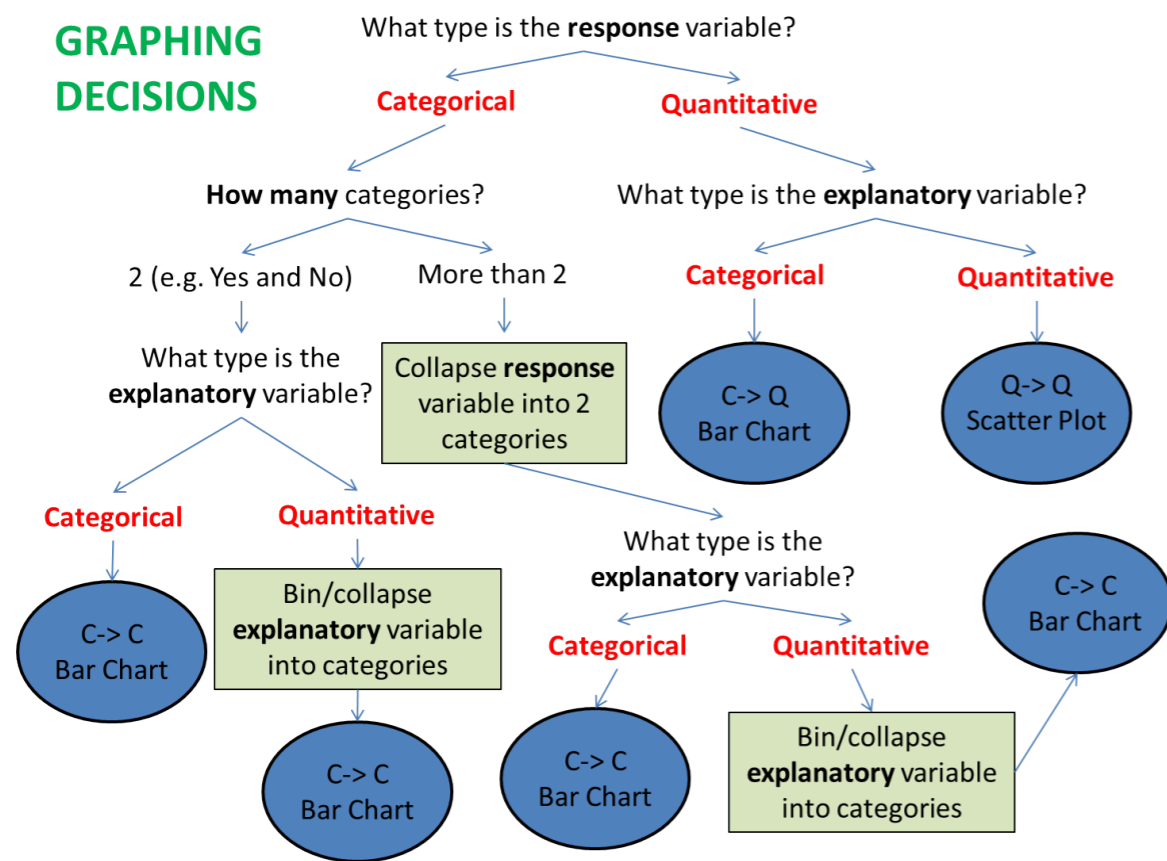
GRAPHING DECISIONS

What type is the **response** variable?

Categorical

Quantitative

**How many** categories?

What type is the **explanatory** variable?

2 (e.g. Yes and No)

More than 2

Categorical

Quantitative

What type is the **explanatory** variable?

Collapse **response** variable into 2 categories

C-> Q Bar Chart

Q-> Q Scatter Plot

Categorical

Quantitative

What type is the **explanatory** variable?

C-> C Bar Chart

C-> C Bar Chart

Bin/collapse **explanatory** variable into categories

Categorical

Quantitative

C-> C Bar Chart

C-> C Bar Chart

Bin/collapse **explanatory** variable into categories